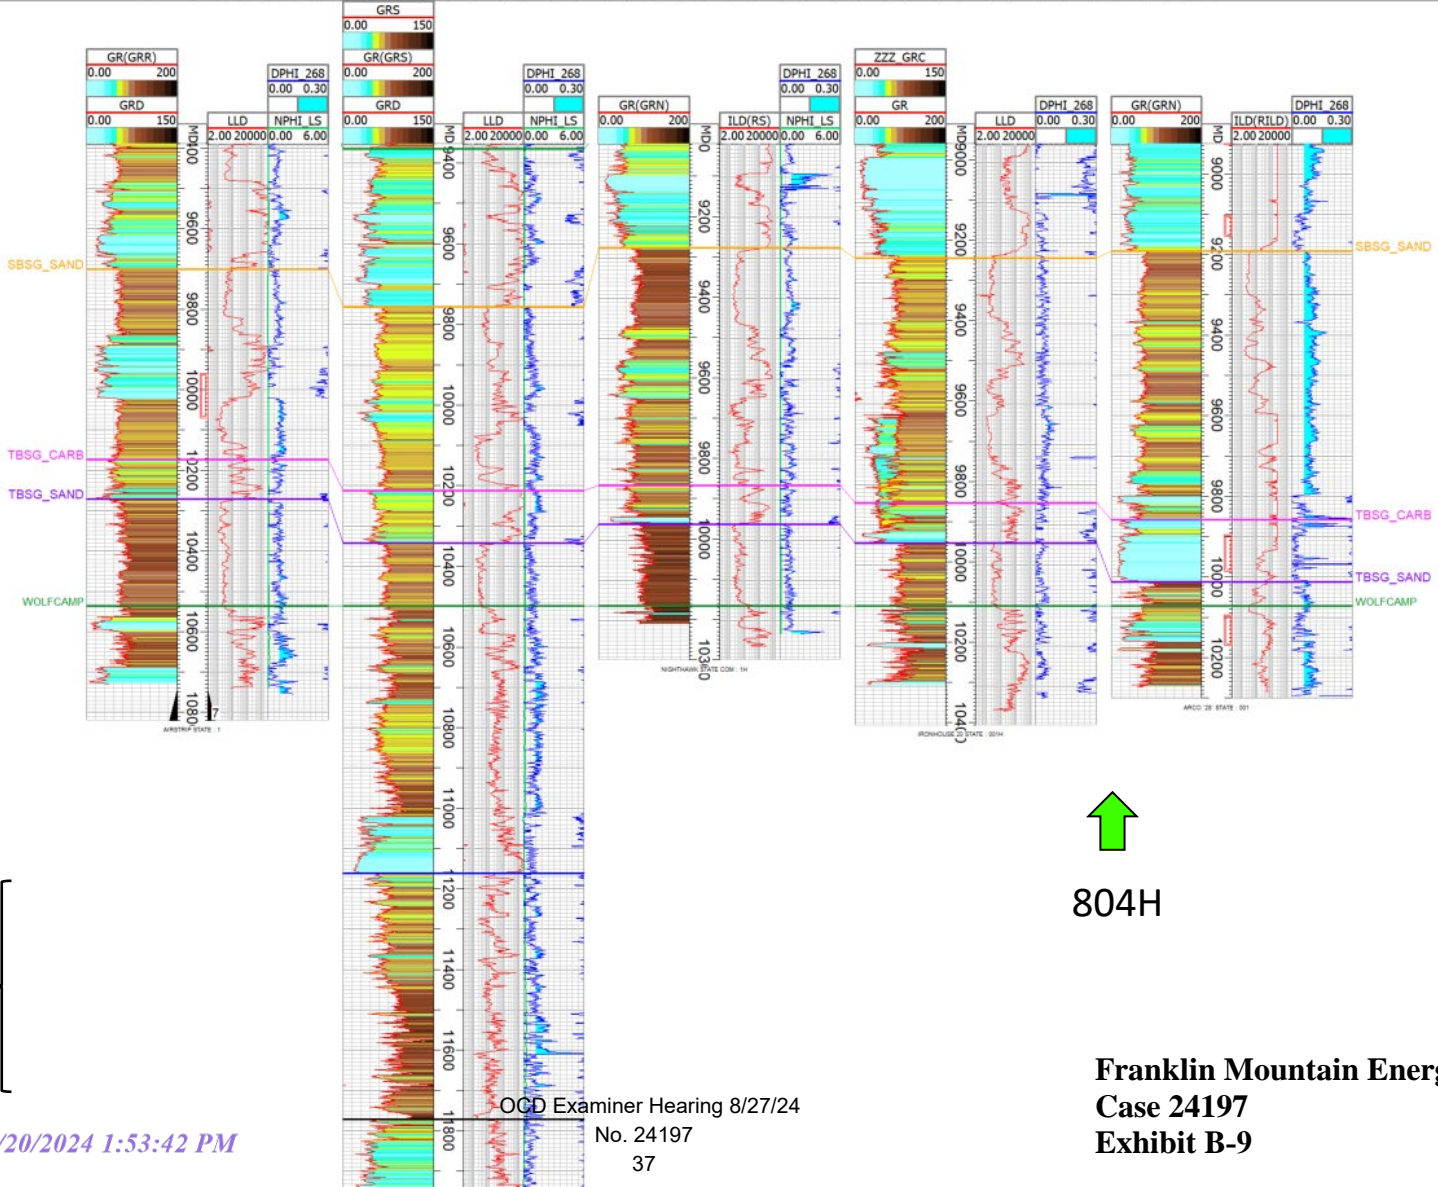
GR(GRR)
0.00 200
GRD
0.00 150
LLD
2.00 20000
DPHI_268
0.00 0.30
NPHI_LS
0.00 6.00
MD
9400
9600
9800
10000
10200
10400
10600
10800
AIRSTRIP STATE : 1

SBSG_SAND
TBSG_CARB
TBSG_SAND
WOLFCAMP

GRS
0.00 150
GR(GRS)
0.00 200
GRD
0.00 150
MD
LLD
2.00 20000
DPHI_268
0.00 0.30
NPHI_LS
0.00 6.00
9400
9600
9800
10000
10200
10400
10600
10800
11000
11200
11400
11600
11800

GR(GRN)
0.00 200
MD
ILD(RS)
2.00 20000
DPHI_268
0.00 0.30
NPHI_LS
0.00 6.00
9200
9400
9600
9800
10000
10300
NIGHTHAWK STATE COM : 1H

ZZZ_GRC
0.00 150
GR
0.00 200
MD
LLD
2.00 20000
DPHI_268
0.00 0.30
9000
9200
9400
9600
9800
10000
10200
10400
IRONHOUSE 20 STATE : 001H

GR(GRN)
0.00 200
MD
ILD(RILD)
2.00 20000
DPHI_268
0.00 0.30
9000
9200
9400
9600
9800
10000
10200
ARCO '28' STATE : 001

SBSG_SAND
TBSG_CARB
TBSG_SAND
WOLFCAMP

804H

/20/2024 1:53:42 PM

OCD Examiner Hearing 8/27/24
No. 24197
37

Franklin Mountain Energ
Case 24197
Exhibit B-9